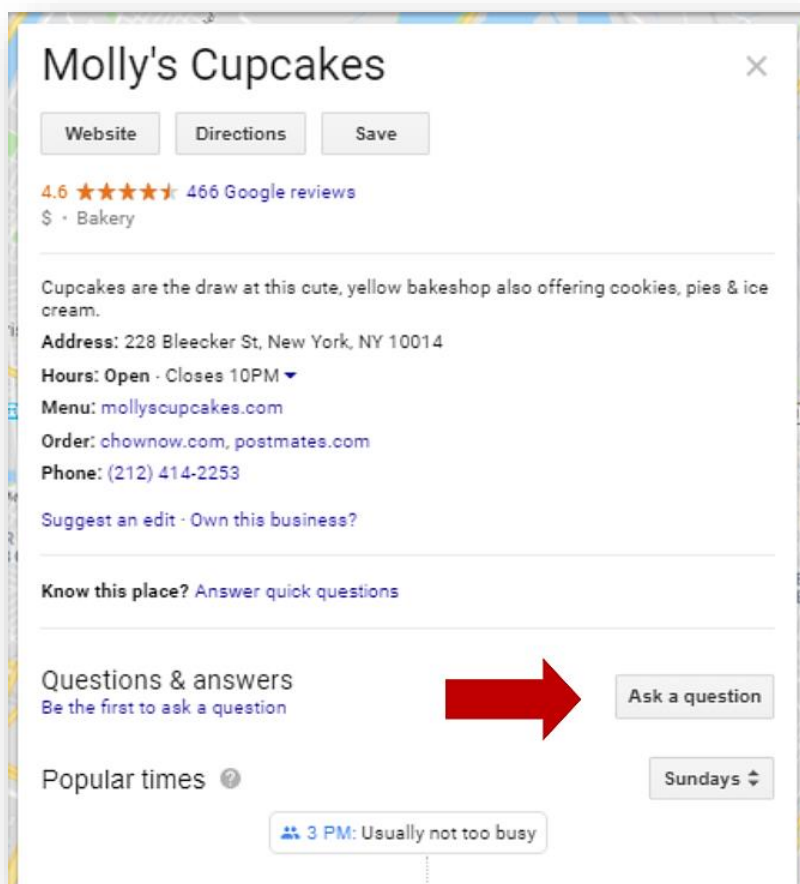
Molly's Cupcakes

Website Directions Save

4.6 ★★★★★ 466 Google reviews
$ · Bakery

Cupcakes are the draw at this cute, yellow bakeshop also offering cookies, pies & ice cream.

Address: 228 Bleecker St, New York, NY 10014
Hours: Open · Closes 10PM
Menu: mollyscupcakes.com
Order: chownow.com, postmates.com
Phone: (212) 414-2253

Suggest an edit · Own this business?

Know this place? Answer quick questions

Questions & answers
Be the first to ask a question

Ask a question

Popular times

Sundays

3 PM: Usually not too busy